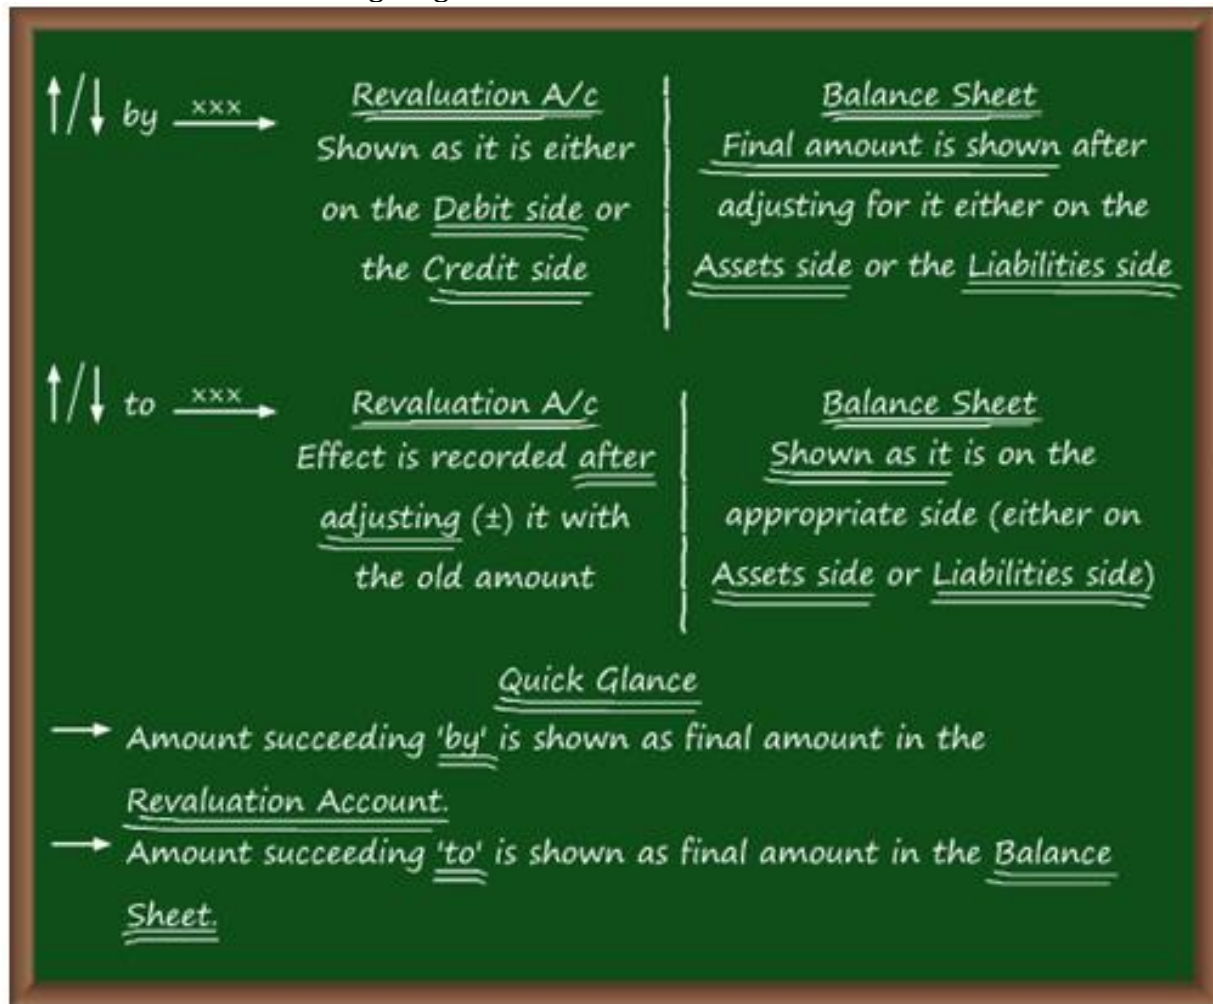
$\uparrow/\downarrow$ by $\xrightarrow{xxx}$

Revaluation A/c
Shown as it is either on the Debit side or the Credit side

Balance Sheet
Final amount is shown after adjusting for it either on the Assets side or the Liabilities side

$\uparrow/\downarrow$ to $\xrightarrow{xxx}$

Revaluation A/c
Effect is recorded after adjusting (±) it with the old amount

Balance Sheet
Shown as it is on the appropriate side (either on Assets side or Liabilities side)

Quick Glance

→ Amount succeeding 'by' is shown as final amount in the Revaluation Account.

→ Amount succeeding 'to' is shown as final amount in the Balance Sheet.